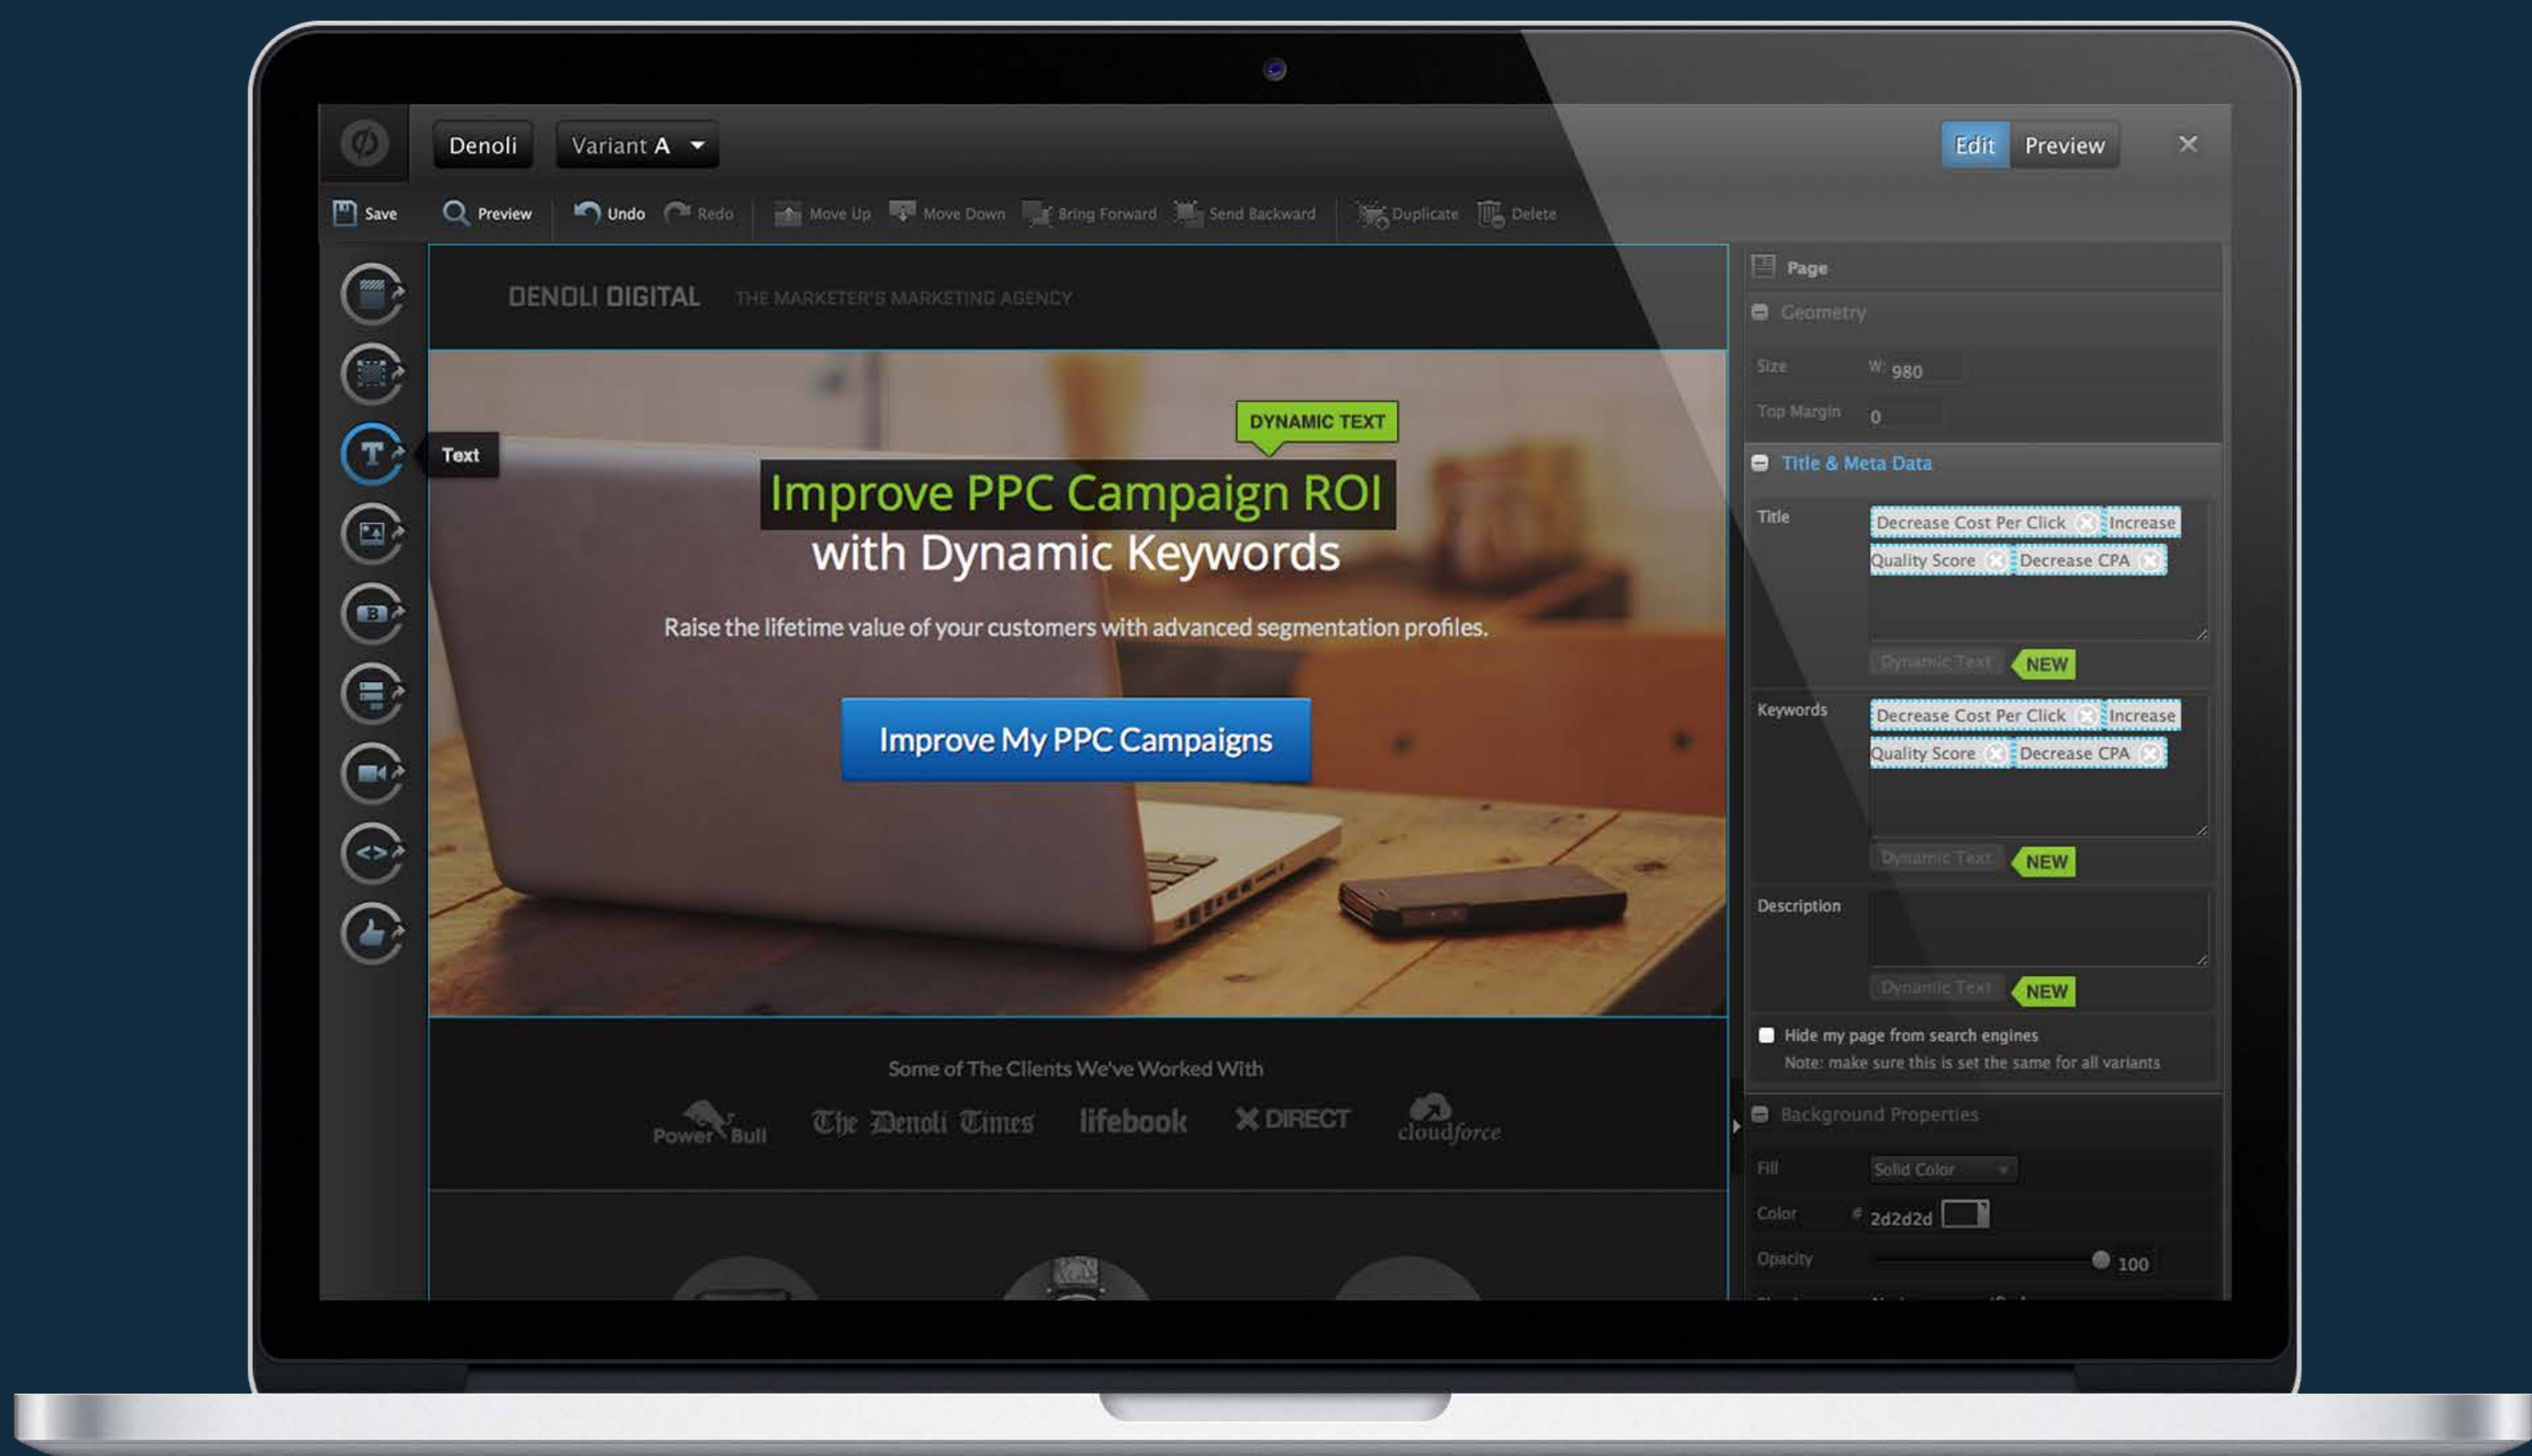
Denoli Variant A

Edit Preview ×

Save Preview Undo Redo Move Up Move Down Bring Forward Send Backward Duplicate Delete

Text

DENOLI DIGITAL THE MARKETER'S MARKETING AGENCY

DYNAMIC TEXT

Improve PPC Campaign ROI with Dynamic Keywords

Raise the lifetime value of your customers with advanced segmentation profiles.

Improve My PPC Campaigns

Some of The Clients We've Worked With

Power Bull The Denoli Times lifebook X DIRECT cloudforce

Page

Geometry

Size W: 980

Top Margin 0

Title & Meta Data

Title Decrease Cost Per Click Increase Quality Score Decrease CPA

Dynamic Text NEW

Keywords Decrease Cost Per Click Increase Quality Score Decrease CPA

Dynamic Text NEW

Description

Dynamic Text NEW

Hide my page from search engines
Note: make sure this is set the same for all variants

Background Properties

Fill Solid Color

Color # 2d2d2d

Opacity 100